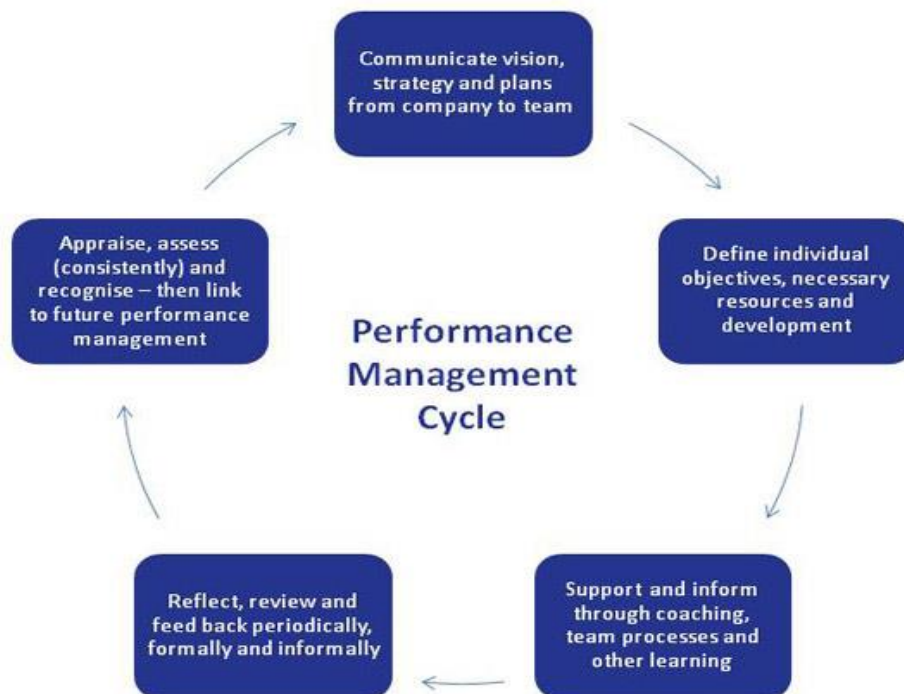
Communicate vision, strategy and plans from company to team

Define individual objectives, necessary resources and development

Support and inform through coaching, team processes and other learning

Reflect, review and feed back periodically, formally and informally

Appraise, assess (consistently) and recognise – then link to future performance management

Performance Management Cycle